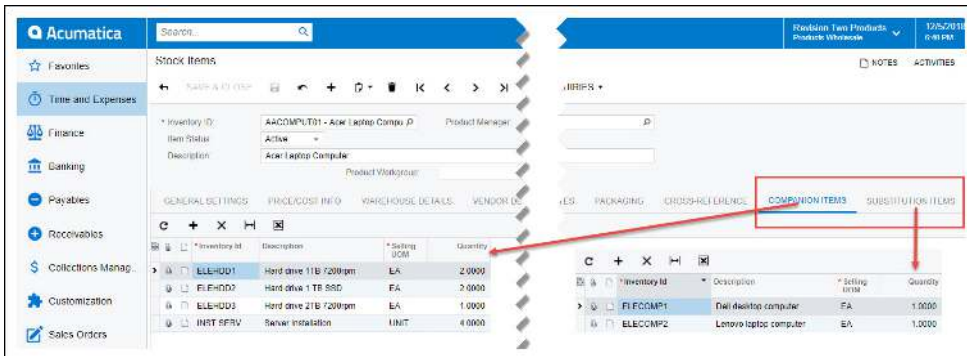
Acumatica

Favorites
Time and Expenses
Finance
Banking
Payables
Receivables
Collections Manag...
Customization
Sales Orders

Search...

Stock Items

SAVE & CLOSE

Inventory ID: AACOMPUT01 - Acer Laptop Compu
Item Status: Active
Description: Acer Laptop Computer
Product Manager
Product Workgroup

GENERAL SETTINGS PRICE/COST INFO WAREHOUSE DETAILS VENDOR DE

| | Inventory Id | Description | Selling UOM | Quantity |
|---|---|---|---|---|
| > | ELEHDD1 | Hard drive 1TB 7200rpm | EA | 2.0000 |
| | ELEHDD2 | Hard drive 1TB SSD | EA | 2.0000 |
| | ELEHDD3 | Hard drive 2TB 7200rpm | EA | 1.0000 |
| | INST SERV | Server installation | UNIT | 4.0000 |

Revision Two Products
Products Wholesale
12/5/2018
6:40 PM

NOTES ACTIVITIES

IBES

ES PACKAGING CROSS-REFERENCE COMPANION ITEMS SUBSTITUTION ITEMS

| | Inventory Id | Description | Selling UOM | Quantity |
|---|---|---|---|---|
| > | ELECOMP1 | Dell desktop computer | EA | 1.0000 |
| | ELECOMP2 | Lenovo laptop computer | EA | 1.0000 |